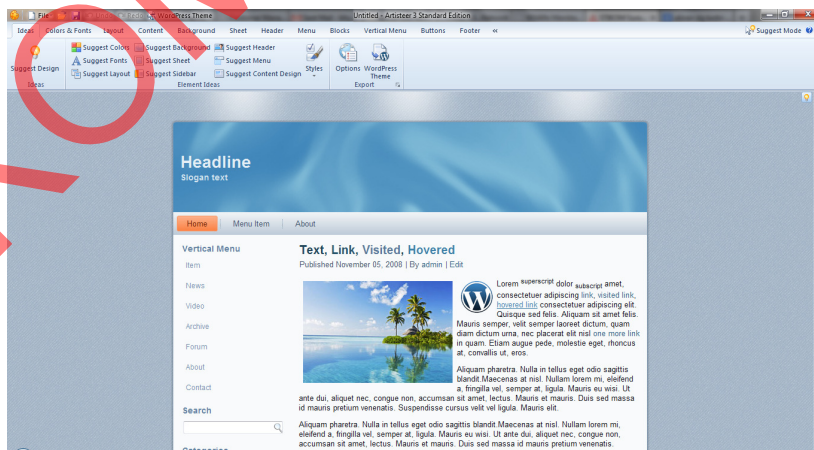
File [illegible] WordPress Theme

Untitled - Artisteer 3 Standard Edition

Ideas Colors & Fonts Layout Content Background Sheet Header Menu Blocks Vertical Menu Buttons Footer «

Suggest Mode

Suggest Design
Ideas

Suggest Colors
Suggest Fonts
Suggest Layout
Suggest Background
Suggest Sheet
Suggest Sidebar
Suggest Header
Suggest Menu
Suggest Content Design
Styles
Element Ideas

Options
WordPress Theme
Export

Headline
Slogan text

Home Menu Item About

Vertical Menu
Item
News
Video
Archive
Forum
About
Contact

Search

Categories

Text, Link, Visited, Hovered
Published November 05, 2008 | By admin | Edit

Lorem superscript dolor subscript amet, consectetuer adipiscing link, visited link, hovered link consectetuer adipiscing elit. Quisque sed felis. Aliquam sit amet felis. Mauris semper, velit semper laoreet dictum, quam diam dictum urna, nec placerat elit nisl one more link in quam. Etiam augue pede, molestie eget, rhoncus at, convallis ut, eros.

Aliquam pharetra. Nulla in tellus eget odio sagittis blandit.Maecenas at nisl. Nullam lorem mi, eleifend a, fringilla vel, semper at, ligula. Mauris eu wisi. Ut ante dui, aliquet nec, congue non, accumsan sit amet, lectus. Mauris et mauris. Duis sed massa id mauris pretium venenatis. Suspendisse cursus velit vel ligula. Mauris elit.

Aliquam pharetra. Nulla in tellus eget odio sagittis blandit.Maecenas at nisl. Nullam lorem mi, eleifend a, fringilla vel, semper at, ligula. Mauris eu wisi. Ut ante dui, aliquet nec, congue non, accumsan sit amet, lectus. Mauris et mauris. Duis sed massa id mauris pretium venenatis.